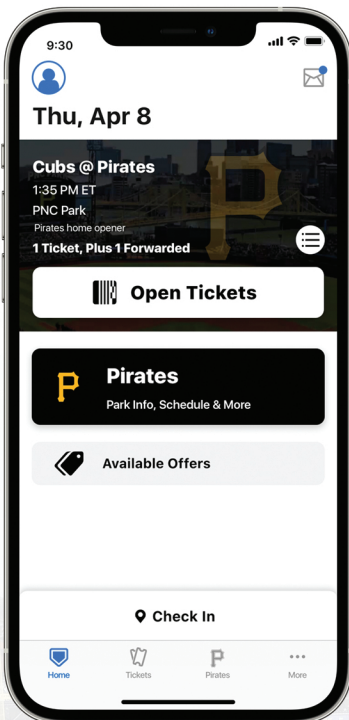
9:30

Thu, Apr 8

Cubs @ Pirates
1:35 PM ET
PNC Park
Pirates home opener
1 Ticket, Plus 1 Forwarded

Open Tickets

Pirates
Park Info, Schedule & More

Available Offers

Check In

Home
Tickets
Pirates
More